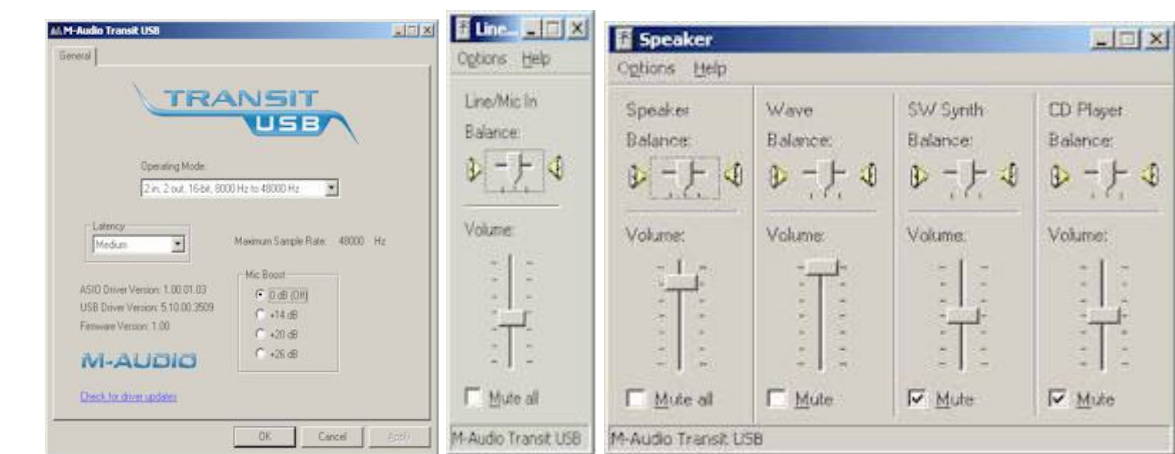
M-Audio Transit USB

General

TRANSIT USB

Operating Mode:

2 in, 2 out, 16-bit, 8000 Hz to 48000 Hz

Latency

Medium

Maximum Sample Rate: 48000 Hz

Mic Boost

0 dB (Off)

+14 dB

+20 dB

+26 dB

ASIO Driver Version: 1.00.01.03

USB Driver Version: 5.10.00.3509

Firmware Version: 1.00

M-AUDIO

Check for driver updates

OK

Cancel

Apply

Line...

Options Help

Line/Mic In

Balance:

Volume:

Mute all

M-Audio Transit USB

Speaker

Options Help

Speaker

Balance:

Volume:

Mute all

Wave

Balance:

Volume:

Mute

SW Synth

Balance:

Volume:

Mute

CD Player

Balance:

Volume:

Mute

M-Audio Transit USB